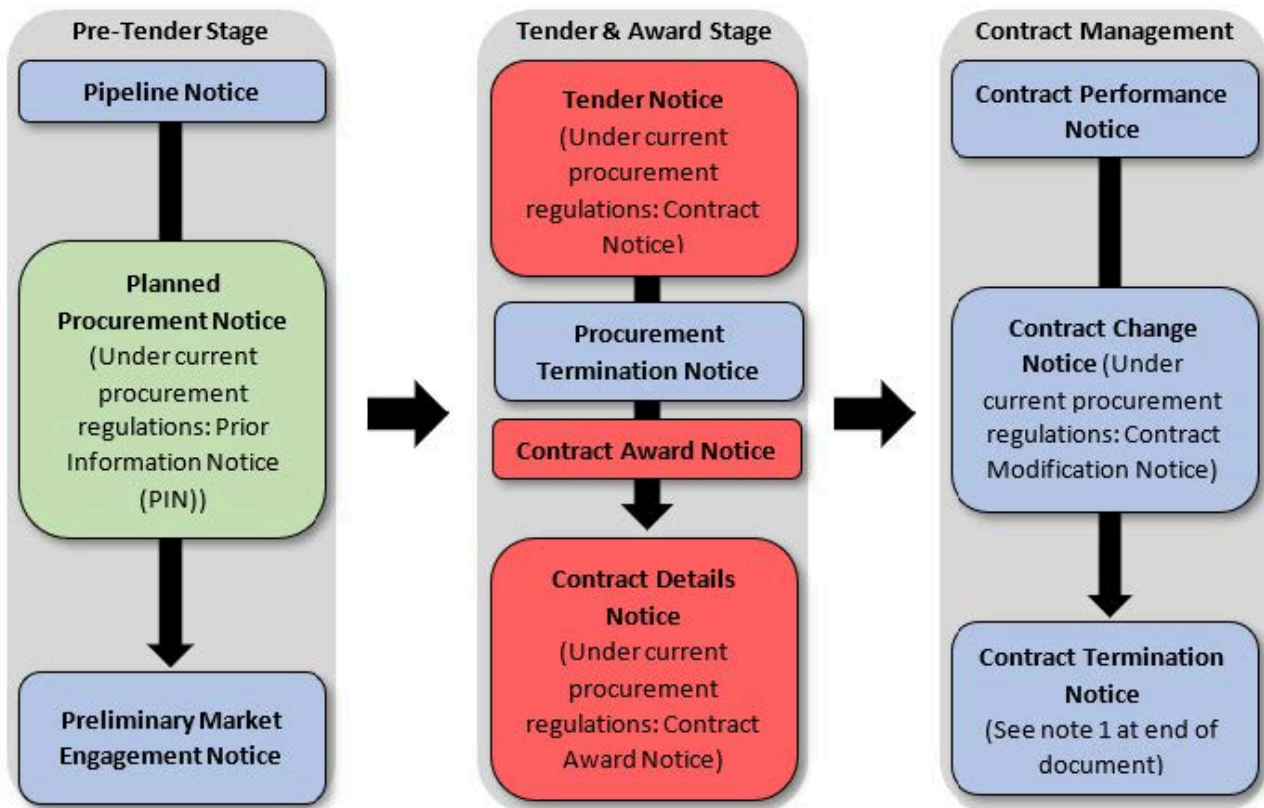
Pre-Tender Stage

Pipeline Notice

Planned Procurement Notice (Under current procurement regulations: Prior Information Notice (PIN))

Preliminary Market Engagement Notice

Tender & Award Stage

Tender Notice (Under current procurement regulations: Contract Notice)

Procurement Termination Notice

Contract Award Notice

Contract Details Notice (Under current procurement regulations: Contract Award Notice)

Contract Management

Contract Performance Notice

Contract Change Notice (Under current procurement regulations: Contract Modification Notice)

Contract Termination Notice (See note 1 at end of document)